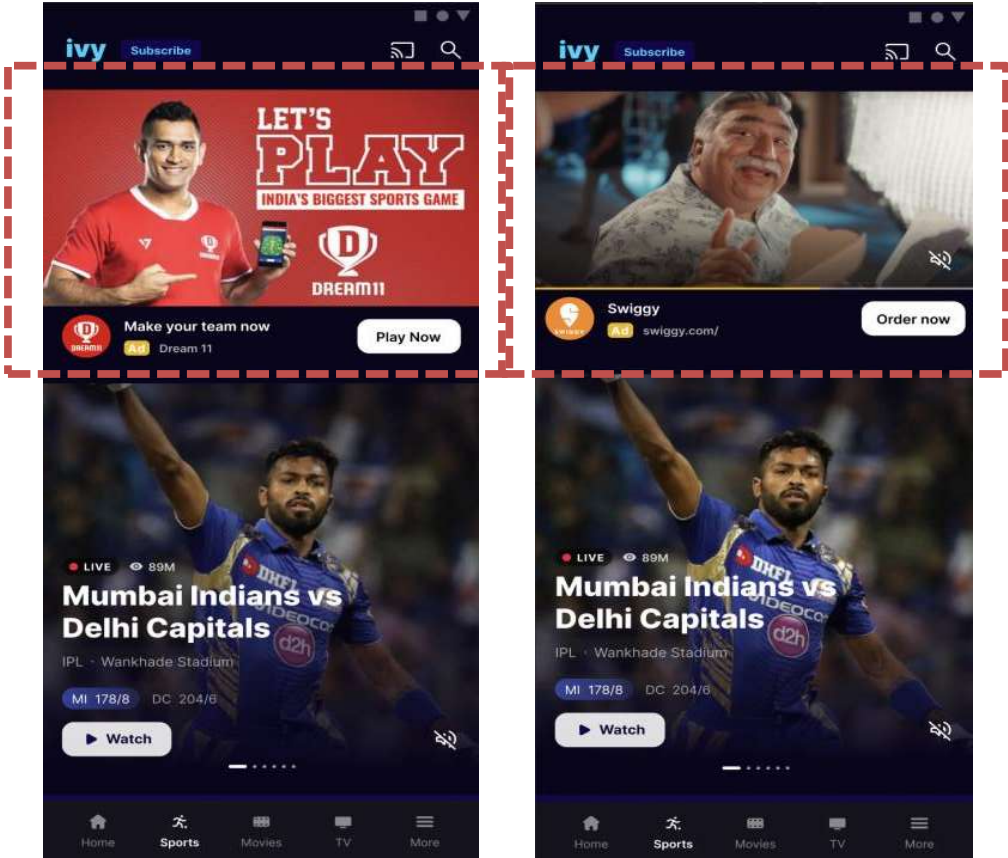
ivy Subscribe

LET'S PLAY
INDIA'S BIGGEST SPORTS GAME
DREAM11

Make your team now
Ad Dream 11
Play Now

LIVE 89M
Mumbai Indians vs Delhi Capitals
IPL · Wankhade Stadium
MI 178/8 DC 204/6
Watch

Home Sports Movies TV More

ivy Subscribe

Swiggy
Ad swiggy.com/
Order now

LIVE 89M
Mumbai Indians vs Delhi Capitals
IPL · Wankhade Stadium
MI 178/8 DC 204/6
Watch

Home Sports Movies TV More